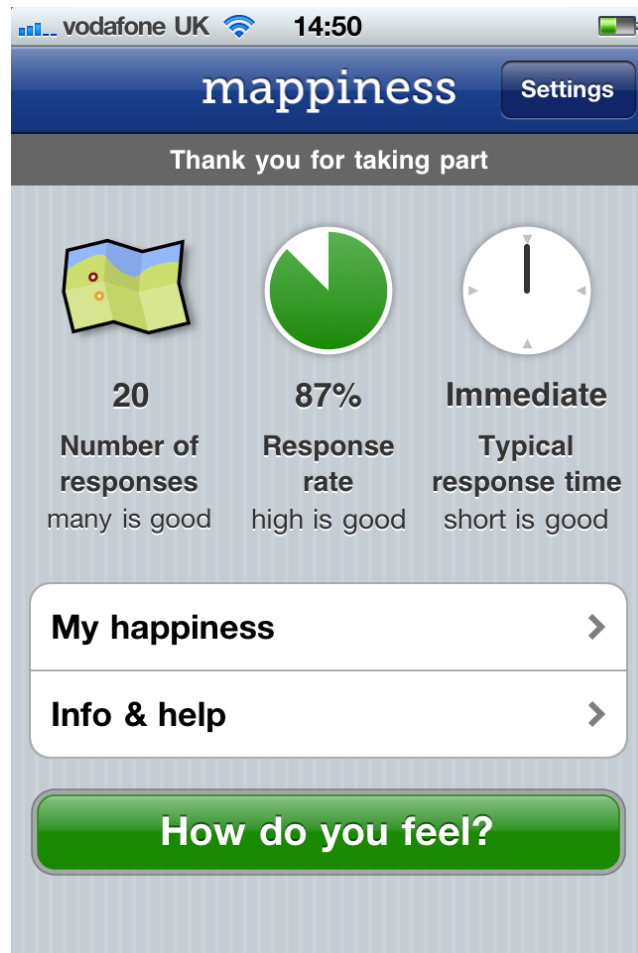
vodafone UK 14:50

mappiness

Settings

Thank you for taking part

20
Number of responses
many is good

87%
Response rate
high is good

Immediate
Typical response time
short is good

My happiness

Info & help

How do you feel?